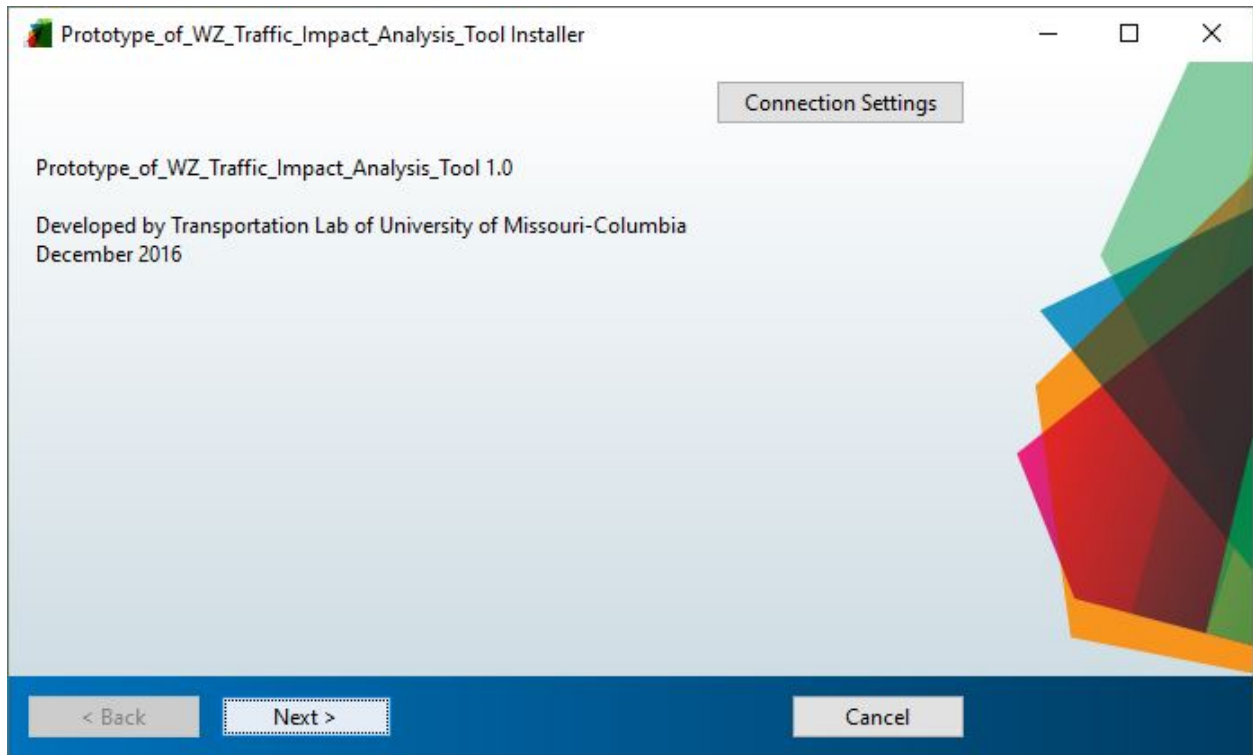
Prototype_of_WZ_Traffic_Impact_Analysis_Tool Installer

Connection Settings

Prototype_of_WZ_Traffic_Impact_Analysis_Tool 1.0

Developed by Transportation Lab of University of Missouri-Columbia
December 2016

< Back

Next >

Cancel